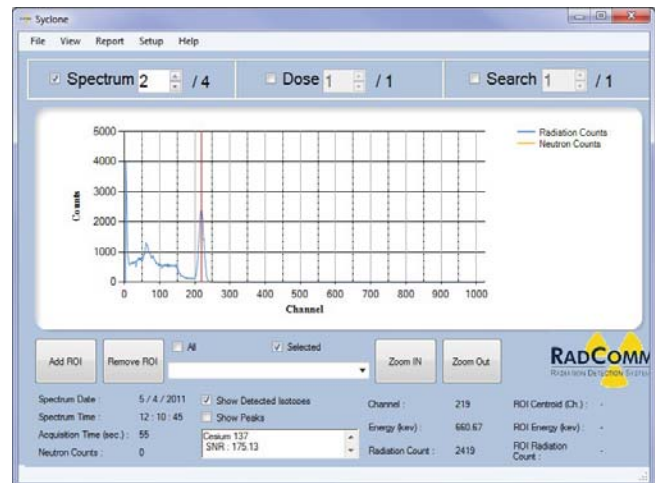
Syclone

File View Report Setup Help

Spectrum 2 / 4

Dose 1 / 1

Search 1 / 1

5000
4000
3000
2000
1000
0

Counts

0 100 200 300 400 500 600 700 800 900 1000

Channel

Radiation Counts
Neutron Counts

Add ROI

Remove ROI

All

Selected

Zoom IN

Zoom Out

RADCOMM
RADIATION DETECTION SYSTEMS

Spectrum Date : 5 / 4 / 2011
Spectrum Time : 12 : 10 : 45
Acquisition Time (sec.) : 55
Neutron Counts : 0

Show Detected Isotopes
Show Peaks

Cesium 137
SNR : 175.13

Channel : 219
Energy (kev) : 660.67
Radiation Count : 2419

ROI Centroid (Ch.) : -
ROI Energy (kev) : -
ROI Radiation Count : -